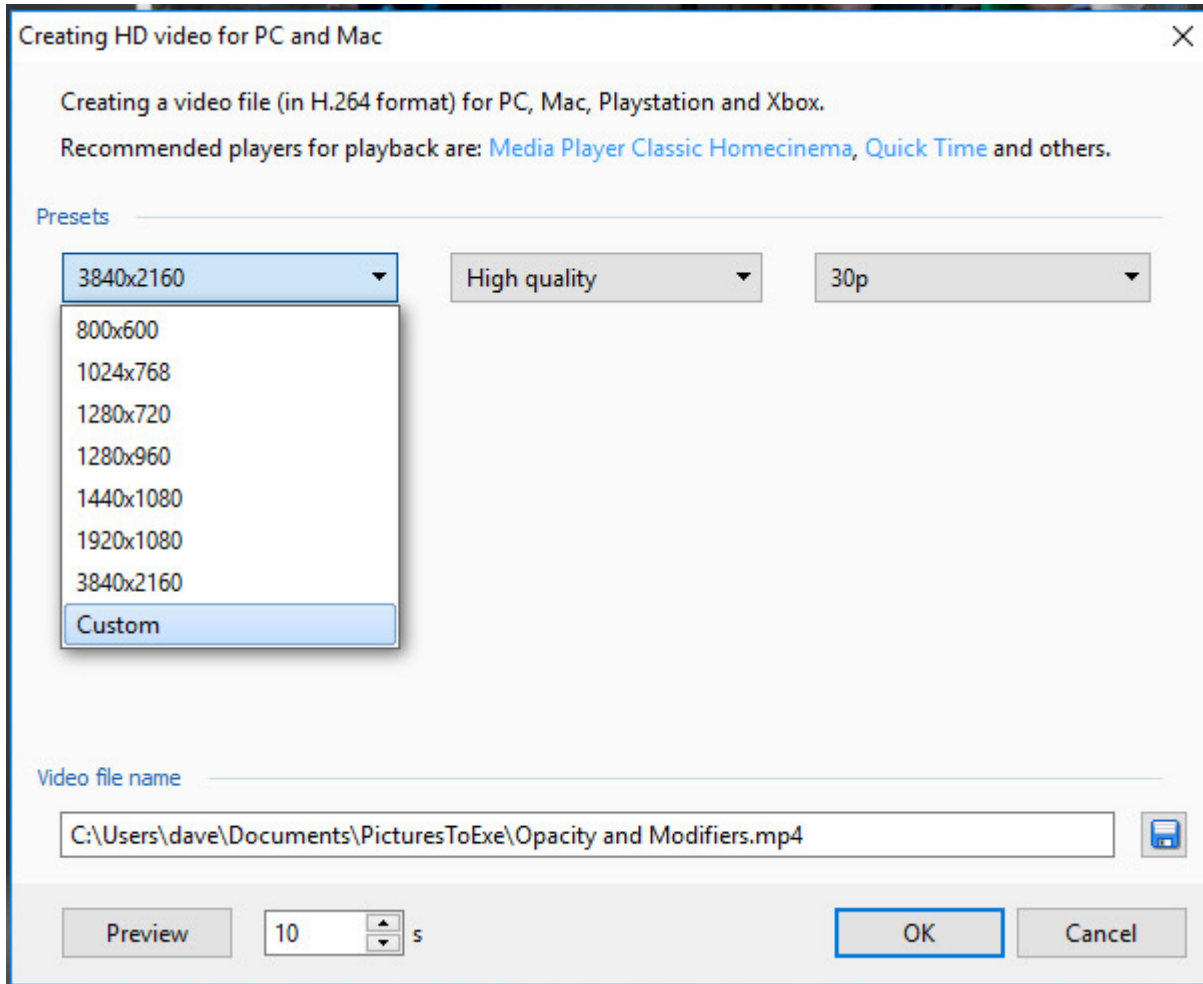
Creating HD video for PC and Mac

Creating a video file (in H.264 format) for PC, Mac, Playstation and Xbox.

Recommended players for playback are: Media Player Classic Homecinema, Quick Time and others.

Presets

3840x2160

High quality

30p

800x600
1024x768
1280x720
1280x960
1440x1080
1920x1080
3840x2160
Custom

Video file name

C:\Users\dave\Documents\PicturesToExe\Opacity and Modifiers.mp4

Preview

10

s

OK

Cancel